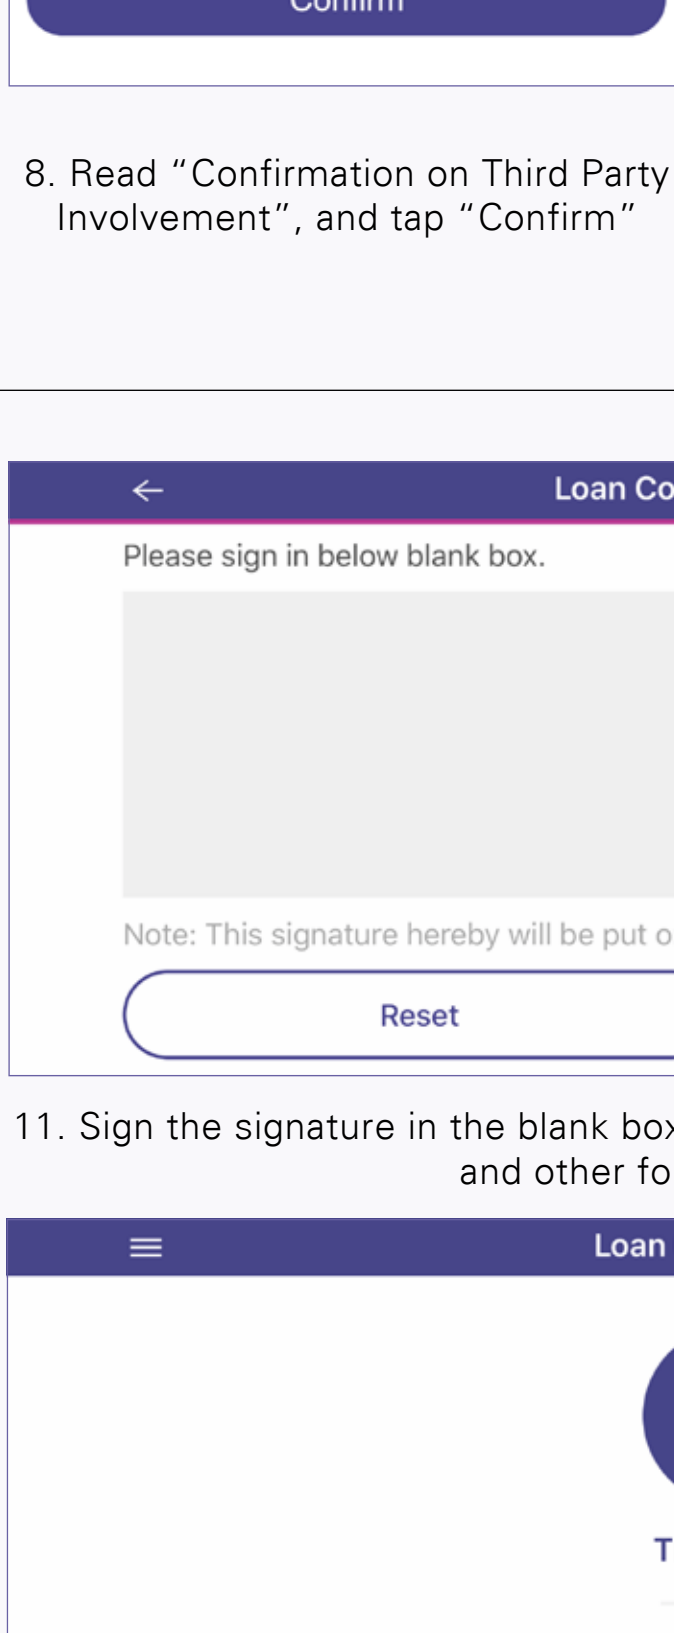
Confirm

8. Read “Confirmation on Third Party Involvement”, and tap “Confirm”

Loan Co

Please sign in below blank box.

Note: This signature hereby will be put o

Reset

11. Sign the signature in the blank bo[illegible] and other fo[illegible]

Loan

T